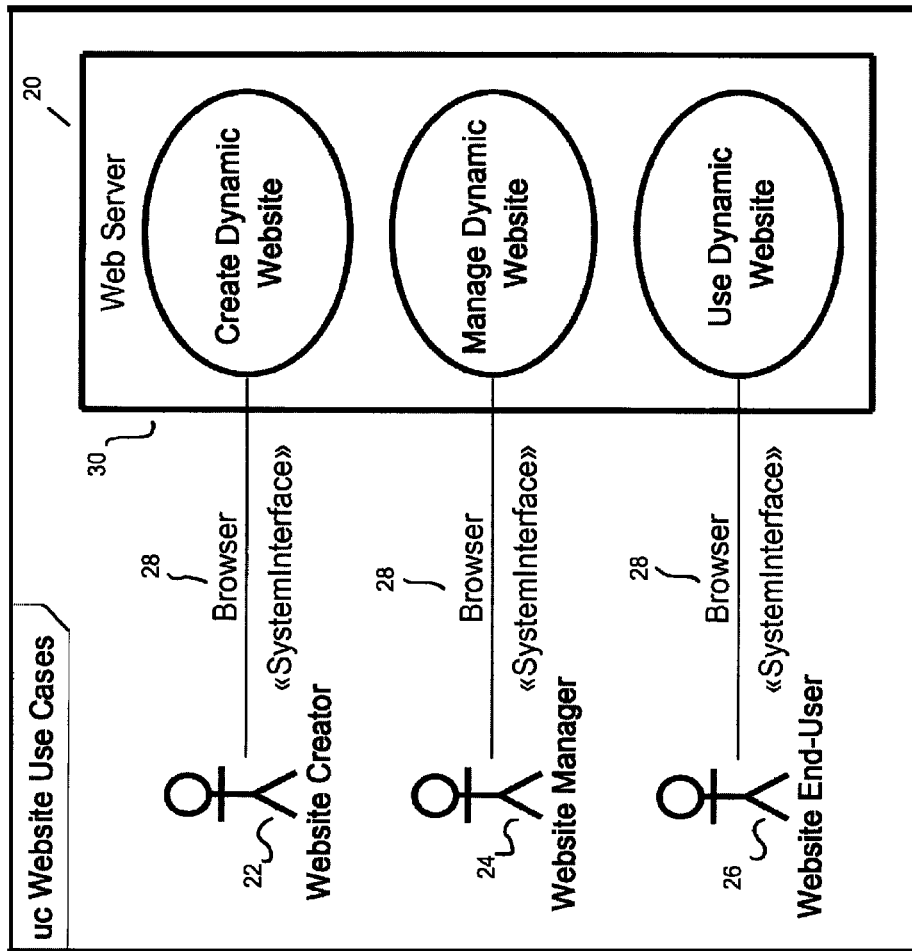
uc Website Use Cases

Website Creator
22
Website Manager
24
Website End-User
26

28
Browser
«SystemInterface»

28
Browser
«SystemInterface»

28
Browser
«SystemInterface»

30

Web Server
20

Create Dynamic Website

Manage Dynamic Website

Use Dynamic Website